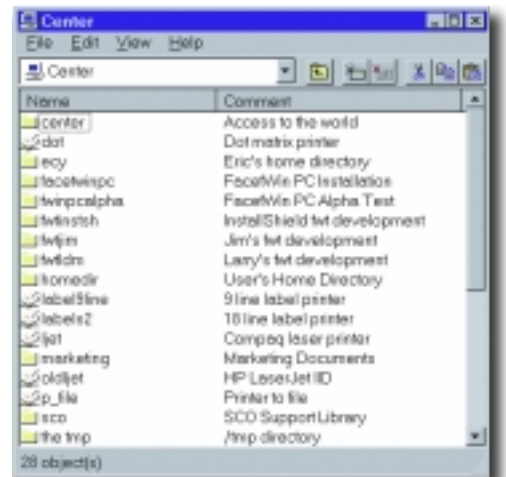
Center

File Edit View Help

Center

| Name | Comment |
|---|---|
| center | Access to the world |
| dot | Dot matrix printer |
| ecy | Eric's home directory |
| facetwinpc | FaceWin PC Installation |
| fwinpcalpha | FaceWin PC Alpha Test |
| fwtinstsh | InstallShield fwt development |
| fwtjim | Jim's fwt development |
| fwtldm | Larry's fwt development |
| homedir | User's Home Directory |
| label9line | 9 line label printer |
| labels2 | 18 line label printer |
| ljet | Compaq laser printer |
| marketing | Marketing Documents |
| oldljet | HP LaserJet IID |
| p_file | Printer to file |
| sco | SCO Support Library |
| the tmp | /tmp directory |

28 object(s)